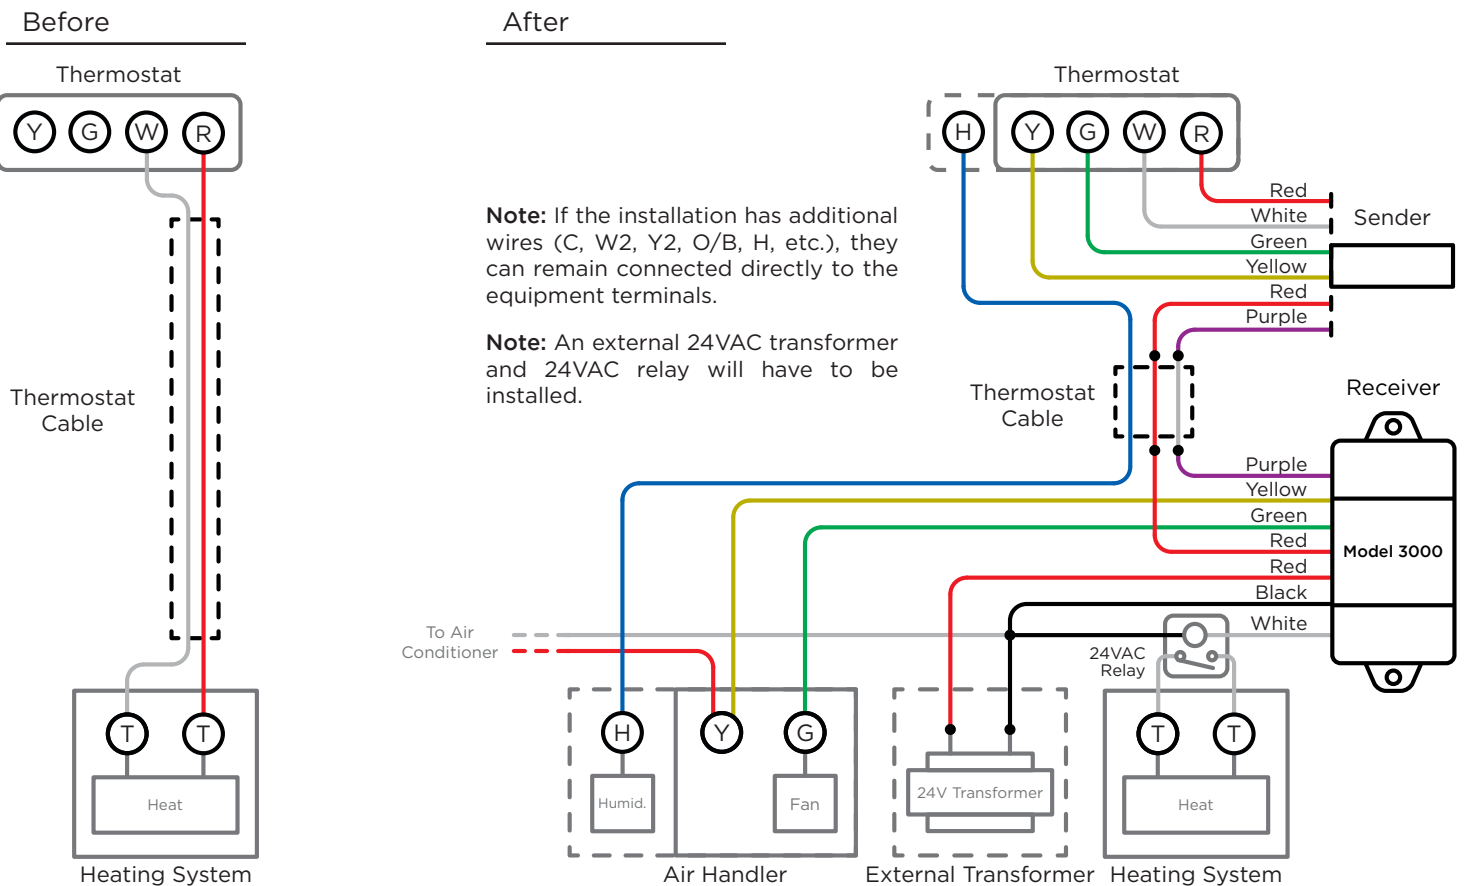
Before

Thermostat

Y G W R

Thermostat Cable

T T

Heat

Heating System

After

Note: If the installation has additional wires (C, W2, Y2, O/B, H, etc.), they can remain connected directly to the equipment terminals.

Note: An external 24VAC transformer and 24VAC relay will have to be installed.

Thermostat

H Y G W R

Red
White
Green
Yellow
Red
Purple

Sender

Thermostat Cable

Receiver

Purple
Yellow
Green
Red
Red
Black
White

Model 3000

To Air Conditioner

24VAC Relay

H Y G

Humid.

Fan

24V Transformer

T T

Heat

Air Handler

External Transformer

Heating System